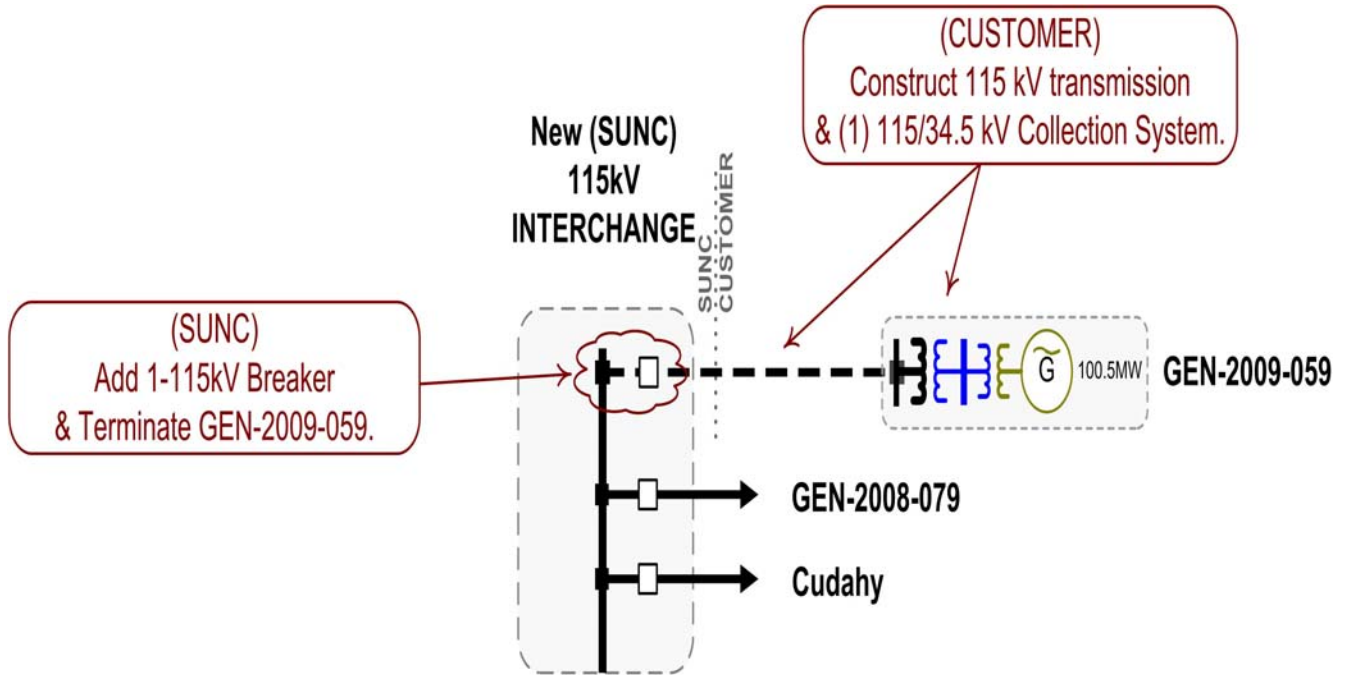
(CUSTOMER)
Construct 115 kV transmission
& (1) 115/34.5 kV Collection System.

New (SUNC)
115kV
INTERCHANGE

SUNC
CUSTOMER

(SUNC)
Add 1-115kV Breaker
& Terminate GEN-2009-059.

G

100.5MW

GEN-2009-059

GEN-2008-079

Cudahy